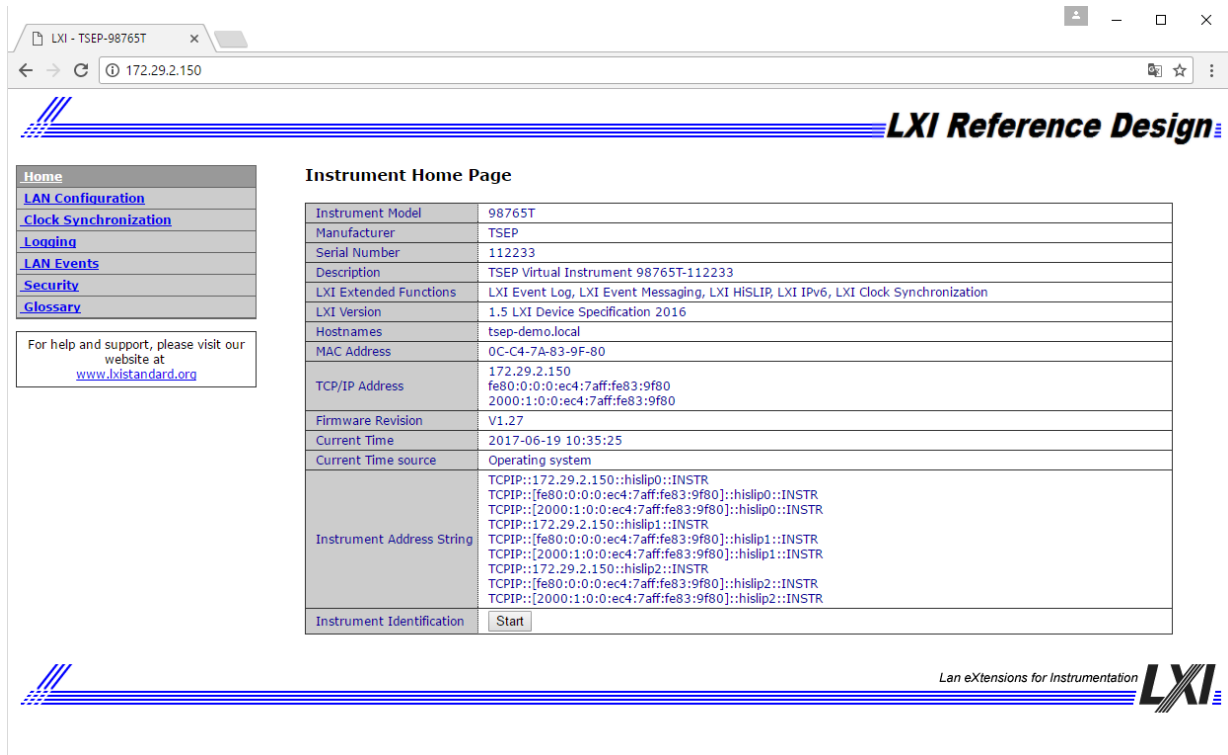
LXI - TSEP-98765T ×

172.29.2.150

LXI Reference Design

Home
LAN Configuration
Clock Synchronization
Logging
LAN Events
Security
Glossary

For help and support, please visit our website at www.lxistandard.org

Instrument Home Page

| Instrument Model | 98765T |
|---|---|
| Manufacturer | TSEP |
| Serial Number | 112233 |
| Description | TSEP Virtual Instrument 98765T-112233 |
| LXI Extended Functions | LXI Event Log, LXI Event Messaging, LXI HiSLIP, LXI IPv6, LXI Clock Synchronization |
| LXI Version | 1.5 LXI Device Specification 2016 |
| Hostnames | tsep-demo.local |
| MAC Address | 0C-C4-7A-83-9F-80 |
| TCP/IP Address | 172.29.2.150 fe80:0:0:0:ec4:7aff:fe83:9f80 2000:1:0:0:ec4:7aff:fe83:9f80 |
| Firmware Revision | V1.27 |
| Current Time | 2017-06-19 10:35:25 |
| Current Time source | Operating system |
| Instrument Address String | TCPIP::172.29.2.150::hislip0::INSTR TCPIP::[fe80:0:0:0:ec4:7aff:fe83:9f80]::hislip0::INSTR TCPIP::[2000:1:0:0:ec4:7aff:fe83:9f80]::hislip0::INSTR TCPIP::172.29.2.150::hislip1::INSTR TCPIP::[fe80:0:0:0:ec4:7aff:fe83:9f80]::hislip1::INSTR TCPIP::[2000:1:0:0:ec4:7aff:fe83:9f80]::hislip1::INSTR TCPIP::172.29.2.150::hislip2::INSTR TCPIP::[fe80:0:0:0:ec4:7aff:fe83:9f80]::hislip2::INSTR TCPIP::[2000:1:0:0:ec4:7aff:fe83:9f80]::hislip2::INSTR |
| Instrument Identification | Start |

Lan eXtensions for Instrumentation LXI